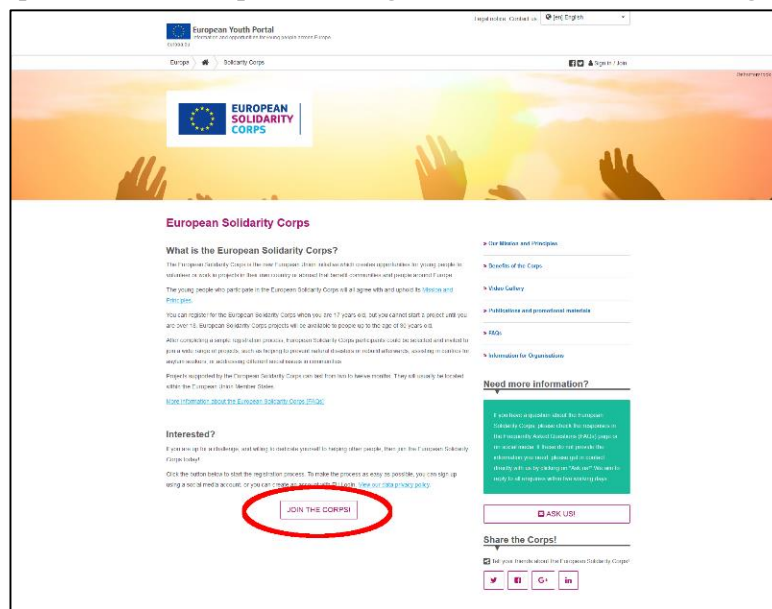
European Youth Portal
Information and opportunities for young people across Europe

Legal notice Contact us [en] English

Europe Solidarity Corps

Sign in / Join

EUROPEAN SOLIDARITY CORPS

European Solidarity Corps

What is the European Solidarity Corps?

The European Solidarity Corps is the new European Union initiative which creates opportunities for young people to volunteer or work in projects in their own country or abroad that benefit communities and people around Europe.

The young people who participate in the European Solidarity Corps will all agree with and uphold its Mission and Principles.

You can register for the European Solidarity Corps when you are 17 years old, but you cannot start a project until you are over 18. European Solidarity Corps projects will be available to people up to the age of 30 years old.

After completing a simple registration process, European Solidarity Corps participants could be selected and invited to join a wide range of projects, such as helping to prevent natural disasters or rebuild afterwards, assisting in centres for asylum seekers, or addressing different social issues in communities.

Projects supported by the European Solidarity Corps can last from two to twelve months. They will usually be located within the European Union Member States.

More information about the European Solidarity Corps (FAQs)

Interested?

If you are up for a challenge, and willing to dedicate yourself to helping other people, then join the European Solidarity Corps today!

Click the button below to start the registration process. To make the process as easy as possible, you can sign up using a social media account, or you can create an account with EU Login. View our data privacy policy.

JOIN THE CORPS!

Our Mission and Principles
Benefits of the Corps
Video Gallery
Publications and promotional materials
FAQs
Information for Organisations

Need more information?

If you have a question about the European Solidarity Corps, please check the responses in the Frequently Asked Questions (FAQs) page or on social media. If these do not provide the information you need, please get in contact directly with us by clicking on "Ask us!" We aim to reply to all enquiries within two working days.

ASK US!

Share the Corps!

Tell your friends about the European Solidarity Corps!